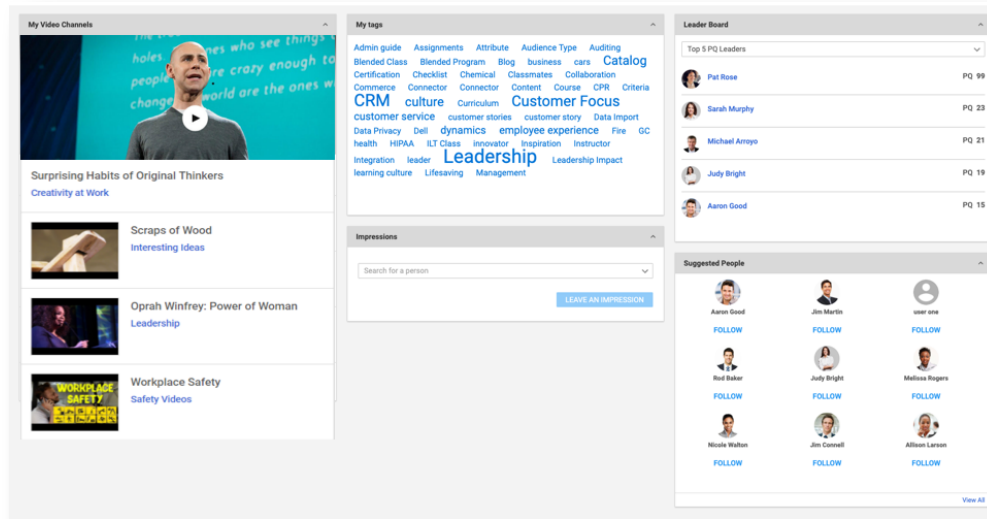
My Video Channels

holes ... who see things ... people ... re crazy enough to ... change ... world are the ones w...

Surprising Habits of Original Thinkers
Creativity at Work

Scraps of Wood
Interesting Ideas

Oprah Winfrey: Power of Woman
Leadership

WORKPLACE SAFETY
Workplace Safety
Safety Videos

My tags

Admin guide Assignments Attribute Audience Type Auditing Blended Class Blended Program Blog business cars Catalog Certification Checklist Chemical Classmates Collaboration Commerce Connector Connector Content Course CPR Criteria CRM culture Curriculum Customer Focus customer service customer stories customer story Data Import Data Privacy Dell dynamics employee experience Fire GC health HIPAA ILT Class innovator Inspiration Instructor Integration leader Leadership Leadership Impact learning culture Lifesaving Management

Impressions

Search for a person
LEAVE AN IMPRESSION

Leader Board

Top 5 PQ Leaders

| | |
|---|---|
| Pat Rose | PQ 99 |
| Sarah Murphy | PQ 23 |
| Michael Arroyo | PQ 21 |
| Judy Bright | PQ 19 |
| Aaron Good | PQ 15 |

Suggested People

Aaron Good
FOLLOW
Jim Martin
FOLLOW
user one
FOLLOW
Rod Baker
FOLLOW
Judy Bright
FOLLOW
Mellissa Rogers
FOLLOW
Nicole Walton
FOLLOW
Jim Connell
FOLLOW
Allison Larson
FOLLOW

View All